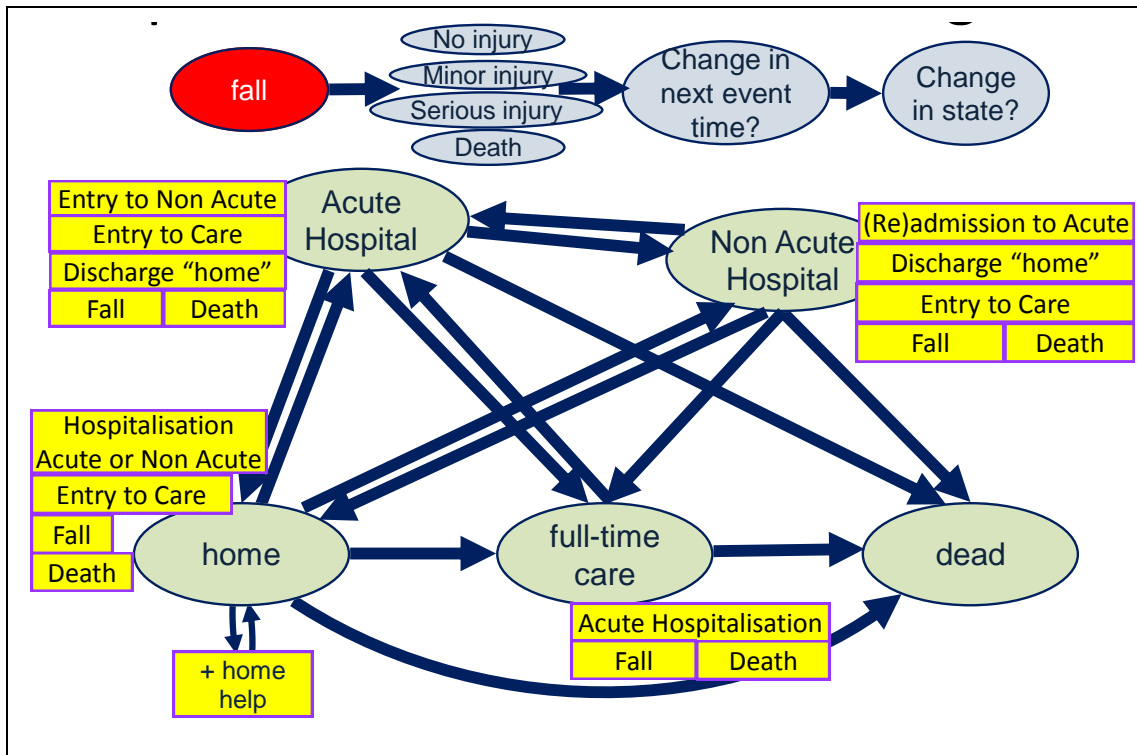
fall

No injury
Minor injury
Serious injury
Death

Change in next event time?

Change in state?

Entry to Non Acute
Entry to Care
Discharge “home”
Fall
Death

Acute Hospital

Non Acute Hospital

(Re)admission to Acute
Discharge “home”
Entry to Care
Fall
Death

Hospitalisation Acute or Non Acute
Entry to Care
Fall
Death

home

full-time care

dead

+ home help

Acute Hospitalisation
Fall
Death